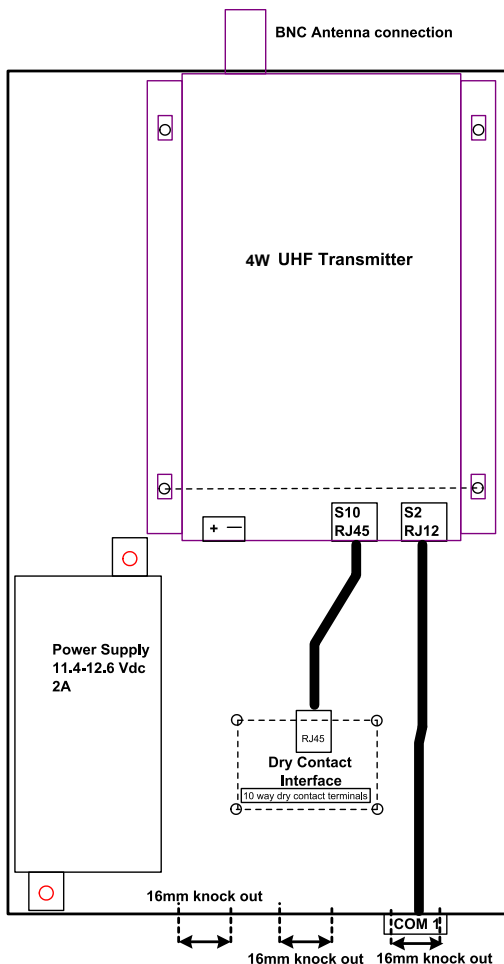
BNC Antenna connection

4W UHF Transmitter

+ —

S10
RJ45

S2
RJ12

Power Supply
11.4-12.6 Vdc
2A

RJ45

Dry Contact
Interface

10 way dry contact terminals

16mm knock out

16mm knock out

COM 1

16mm knock out